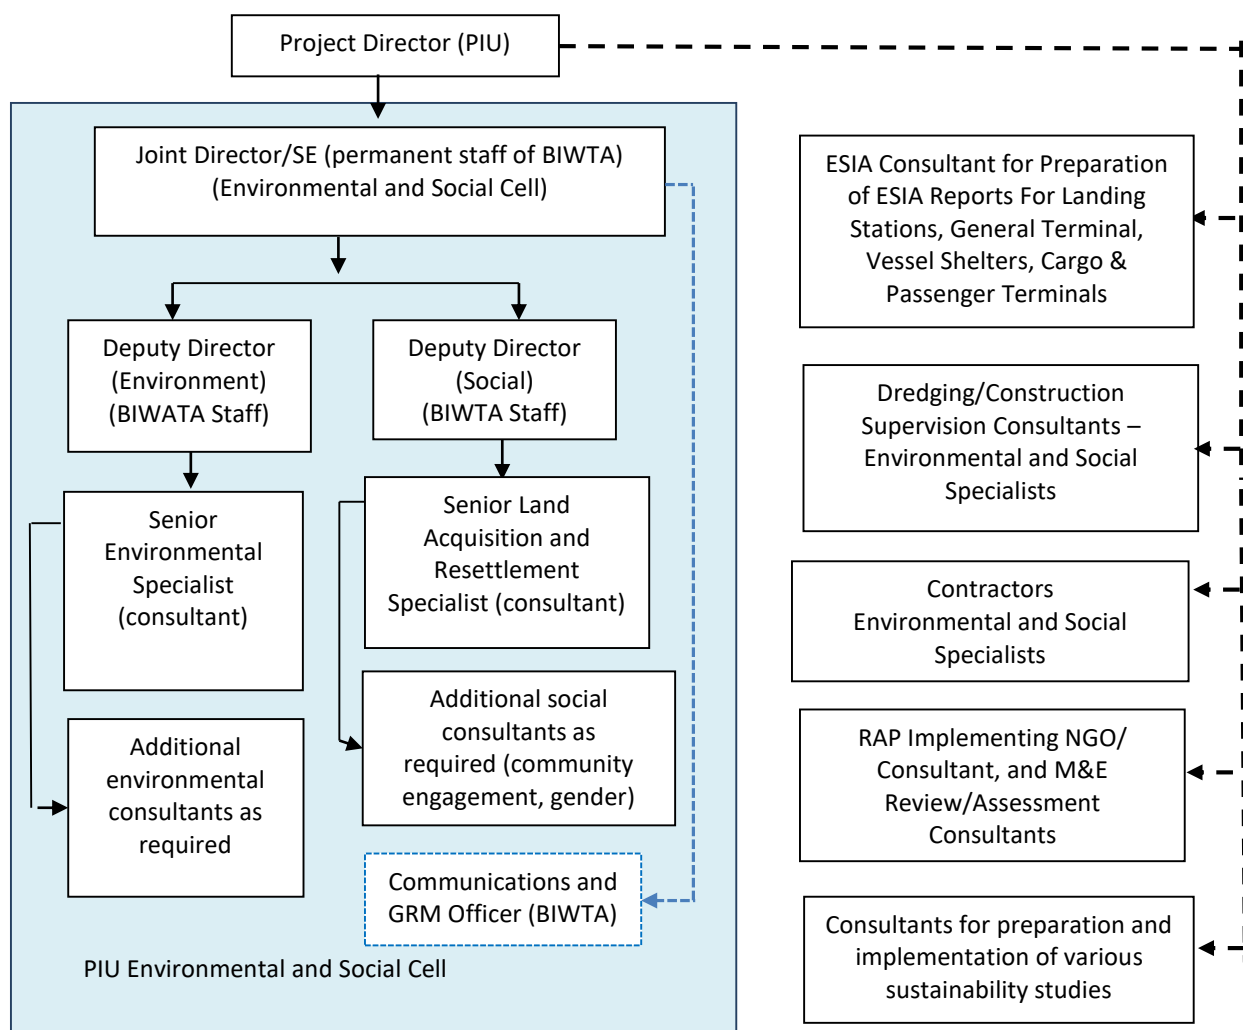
Project Director (PIU)

Joint Director/SE (permanent staff of BIWTA) (Environmental and Social Cell)

Deputy Director (Environment) (BIWATA Staff)

Deputy Director (Social) (BIWTA Staff)

Senior Environmental Specialist (consultant)

Senior Land Acquisition and Resettlement Specialist (consultant)

Additional environmental consultants as required

Additional social consultants as required (community engagement, gender)

Communications and GRM Officer (BIWTA)

PIU Environmental and Social Cell

ESIA Consultant for Preparation of ESIA Reports For Landing Stations, General Terminal, Vessel Shelters, Cargo & Passenger Terminals

Dredging/Construction Supervision Consultants – Environmental and Social Specialists

Contractors Environmental and Social Specialists

RAP Implementing NGO/ Consultant, and M&E Review/Assessment Consultants

Consultants for preparation and implementation of various sustainability studies